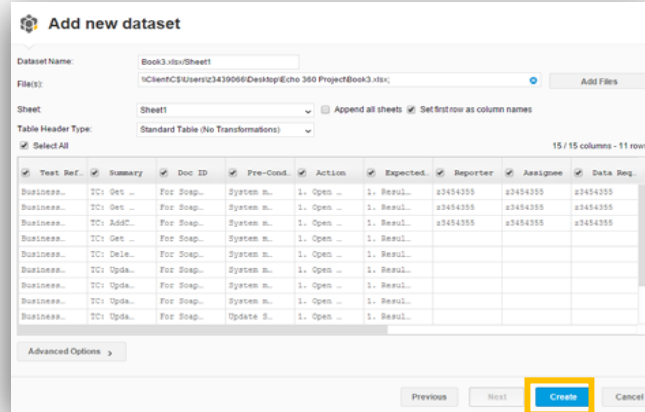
Add new dataset

Dataset Name: Book3.xlsx/Sheet1

File(s): \\Client\C$\Users\z3439066\Desktop\Echo 360 Project\Book3.xlsx;

Add Files

Sheet: Sheet1

Append all sheets

Set first row as column names

Table Header Type: Standard Table (No Transformations)

Select All

15 / 15 columns - 11 rows

| Test Ref. | Summary | Doc ID | Pre-Cond. | Action | Expected. | Reporter | Assignee | Data Req. |
|---|---|---|---|---|---|---|---|---|
| Business.. | TC: Get .. | For Soap.. | System m.. | 1. Open .. | 1. Resul.. | z3454355 | z3454355 | z3454355 |
| Business.. | TC: Get .. | For Soap.. | System m.. | 1. Open .. | 1. Resul.. | z3454355 | z3454355 | z3454355 |
| Business.. | TC: AddE.. | For Soap.. | System m.. | 1. Open .. | 1. Resul.. | z3454355 | z3454355 | z3454355 |
| Business.. | TC: Get .. | For Soap.. | System m.. | 1. Open .. | 1. Resul.. | | | |
| Business.. | TC: Dele.. | For Soap.. | System m.. | 1. Open .. | 1. Resul.. | | | |
| Business.. | TC: Upda.. | For Soap.. | System m.. | 1. Open .. | 1. Resul.. | | | |
| Business.. | TC: Upda.. | For Soap.. | System m.. | 1. Open .. | 1. Resul.. | | | |
| Business.. | TC: Upda.. | For Soap.. | System m.. | 1. Open .. | 1. Resul.. | | | |
| Business.. | TC: Upda.. | For Soap.. | Update S.. | 1. Open .. | 1. Resul.. | | | |

Advanced Options

Previous

Next

Create

Cancel